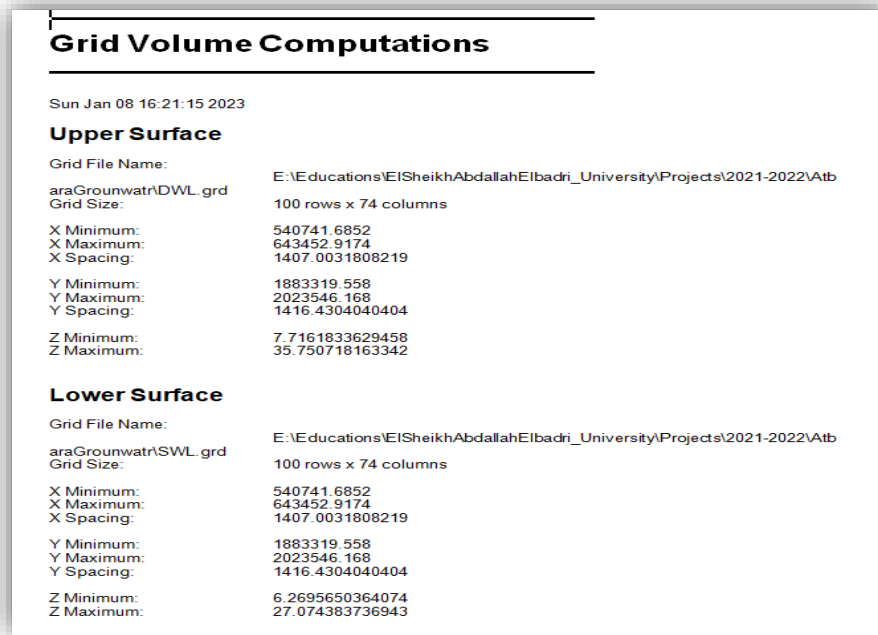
Grid Volume Computations

Sun Jan 08 16:21:15 2023

Upper Surface

Grid File Name: E:\Educations\ElSheikhAbdallahElbadri_University\Projects\2021-2022\Atb araGrounwatr\DWL.grd
Grid Size: 100 rows x 74 columns

X Minimum: 540741.6852
X Maximum: 643452.9174
X Spacing: 1407.0031808219

Y Minimum: 1883319.558
Y Maximum: 2023546.168
Y Spacing: 1416.4304040404

Z Minimum: 7.7161833629458
Z Maximum: 35.750718163342

Lower Surface

Grid File Name: E:\Educations\ElSheikhAbdallahElbadri_University\Projects\2021-2022\Atb araGrounwatr\SWL.grd
Grid Size: 100 rows x 74 columns

X Minimum: 540741.6852
X Maximum: 643452.9174
X Spacing: 1407.0031808219

Y Minimum: 1883319.558
Y Maximum: 2023546.168
Y Spacing: 1416.4304040404

Z Minimum: 6.2695650364074
Z Maximum: 27.074383736943